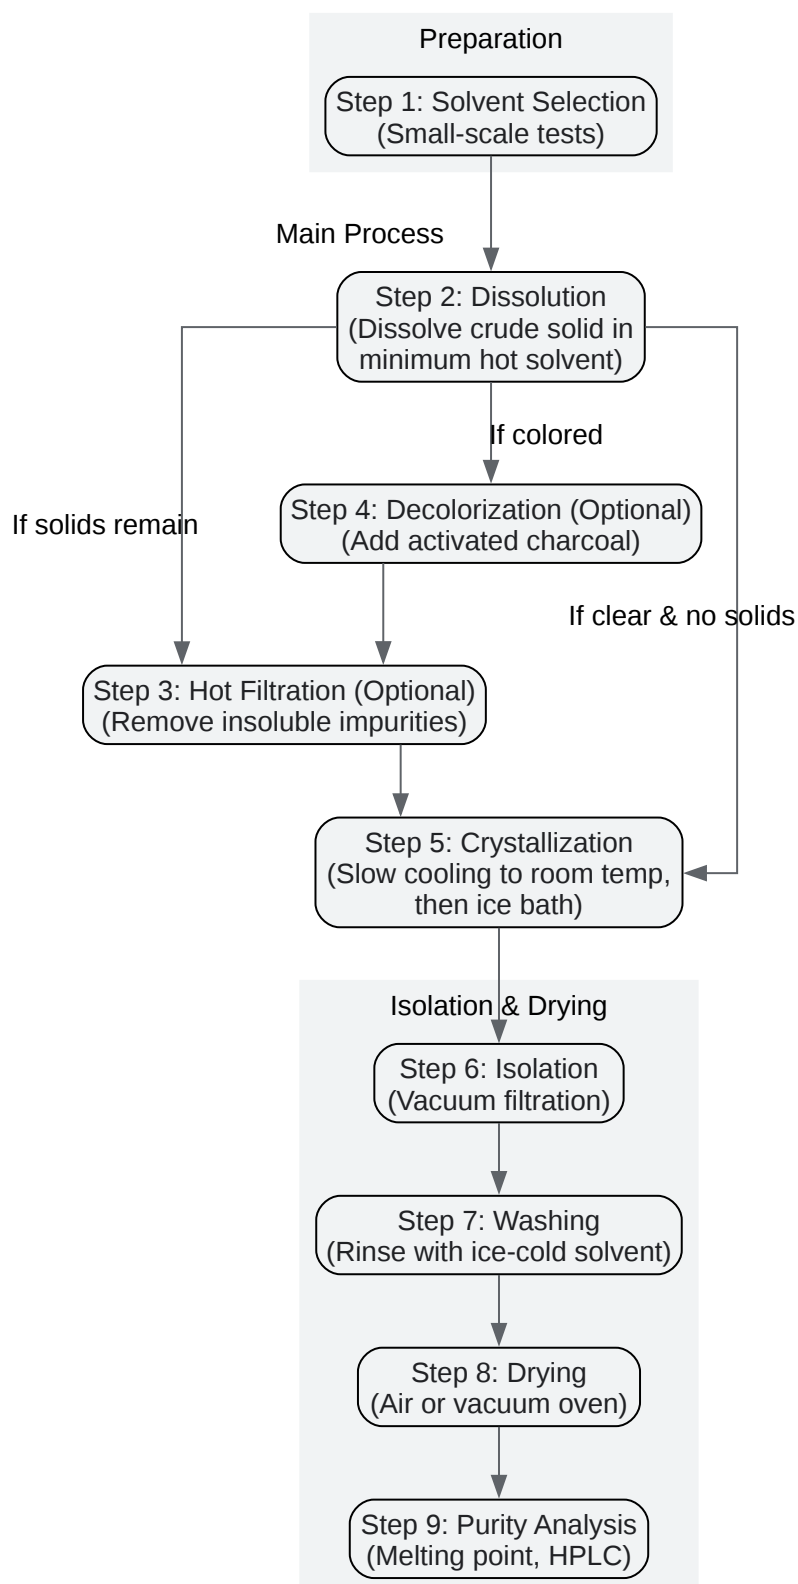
Preparation

Step 1: Solvent Selection
(Small-scale tests)

Main Process

Step 2: Dissolution
(Dissolve crude solid in minimum hot solvent)

If colored

If solids remain

Step 4: Decolorization (Optional)
(Add activated charcoal)

If clear & no solids

Step 3: Hot Filtration (Optional)
(Remove insoluble impurities)

Step 5: Crystallization
(Slow cooling to room temp, then ice bath)

Isolation & Drying

Step 6: Isolation
(Vacuum filtration)

Step 7: Washing
(Rinse with ice-cold solvent)

Step 8: Drying
(Air or vacuum oven)

Step 9: Purity Analysis
(Melting point, HPLC)